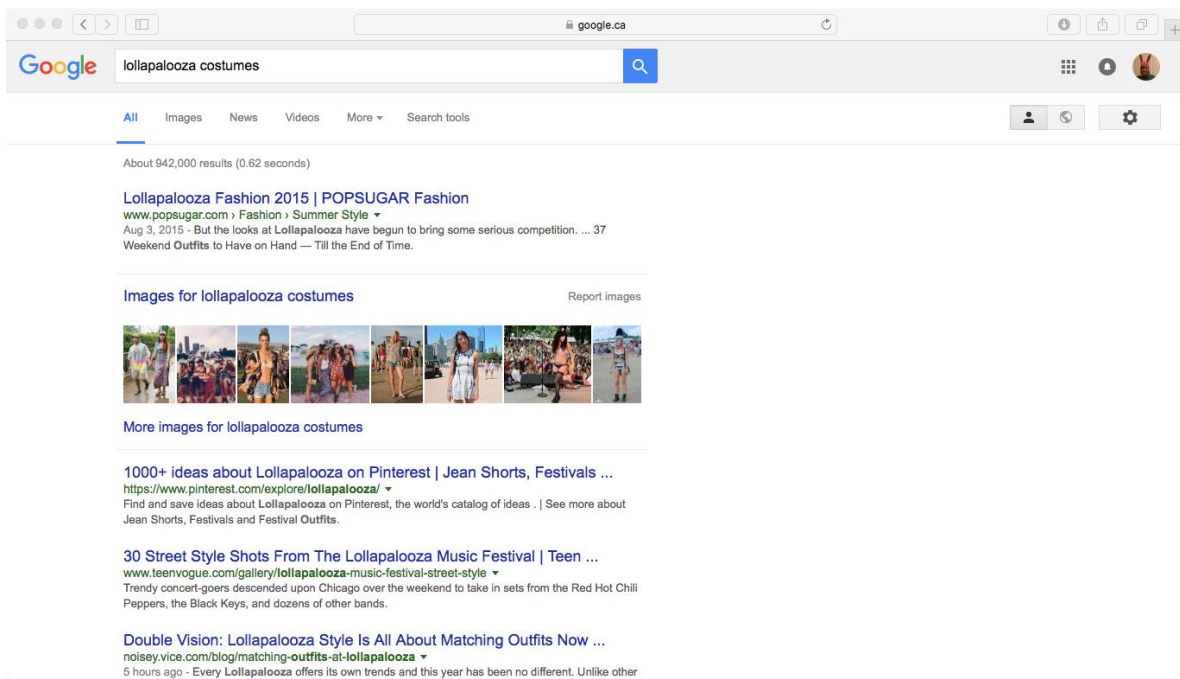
google.ca

Google lollapalooza costumes

All Images News Videos More ▾ Search tools

About 942,000 results (0.62 seconds)

Lollapalooza Fashion 2015 | POPSUGAR Fashion
www.popsugar.com › Fashion › Summer Style ▾
Aug 3, 2015 - But the looks at Lollapalooza have begun to bring some serious competition. ... 37 Weekend Outfits to Have on Hand — Till the End of Time.

Images for lollapalooza costumes
Report images

More images for lollapalooza costumes

1000+ ideas about Lollapalooza on Pinterest | Jean Shorts, Festivals ...
https://www.pinterest.com/explore/lollapalooza/ ▾
Find and save ideas about Lollapalooza on Pinterest, the world's catalog of ideas . | See more about Jean Shorts, Festivals and Festival Outfits.

30 Street Style Shots From The Lollapalooza Music Festival | Teen ...
www.teenvogue.com/gallery/lollapalooza-music-festival-street-style ▾
Trendy concert-goers descended upon Chicago over the weekend to take in sets from the Red Hot Chili Peppers, the Black Keys, and dozens of other bands.

Double Vision: Lollapalooza Style Is All About Matching Outfits Now ...
noisey.vice.com/blog/matching-outfits-at-lollapalooza ▾
5 hours ago - Every Lollapalooza offers its own trends and this year has been no different. Unlike other